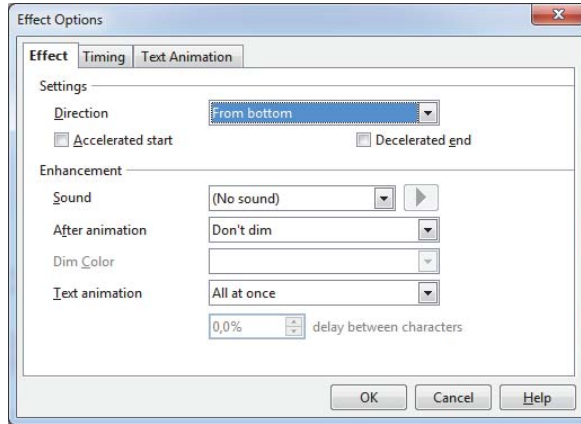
Effect Options

Effect | Timing | Text Animation

Settings

Direction: From bottom

Accelerated start

Decelerated end

Enhancement

Sound: (No sound)

After animation: Don't dim

Dim Color

Text animation: All at once

0,0% delay between characters

OK | Cancel | Help